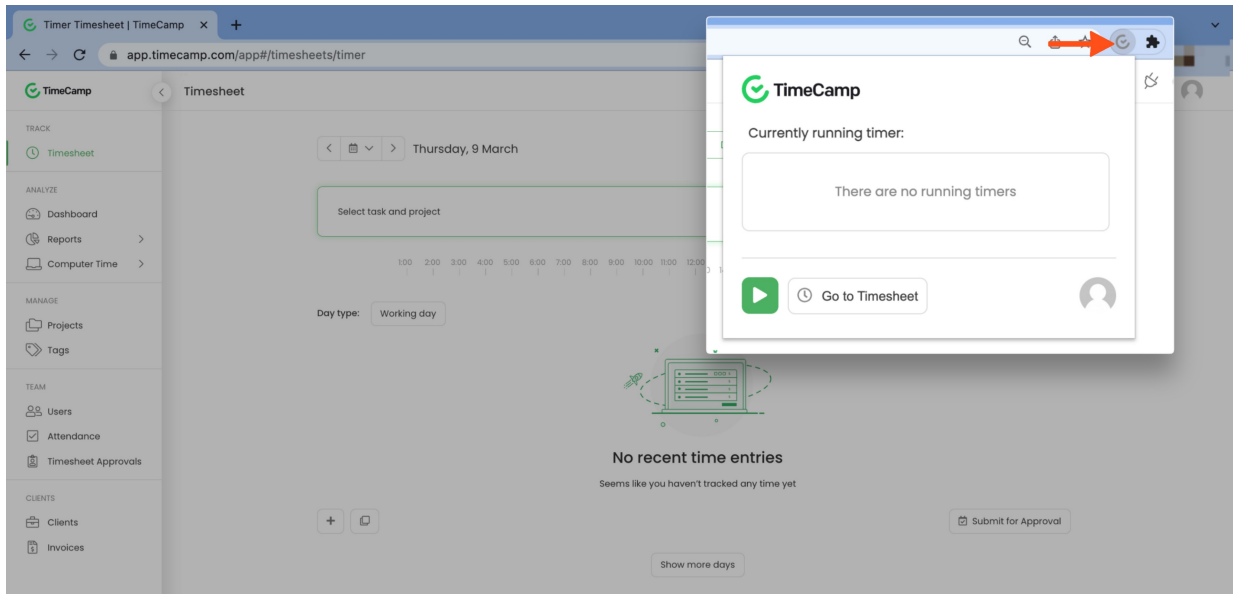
Timer Timesheet | TimeCamp ×
app.timecamp.com/app#/timesheets/timer

TimeCamp
Timesheet

TRACK
Timesheet

ANALYZE
Dashboard
Reports
Computer Time

MANAGE
Projects
Tags

TEAM
Users
Attendance
Timesheet Approvals

CLIENTS
Clients
Invoices

Thursday, 9 March

Select task and project

1:00 2:00 3:00 4:00 5:00 6:00 7:00 8:00 9:00 10:00 11:00 12:00

Day type: Working day

No recent time entries
Seems like you haven't tracked any time yet

Submit for Approval

Show more days

TimeCamp
Currently running timer:
There are no running timers
Go to Timesheet